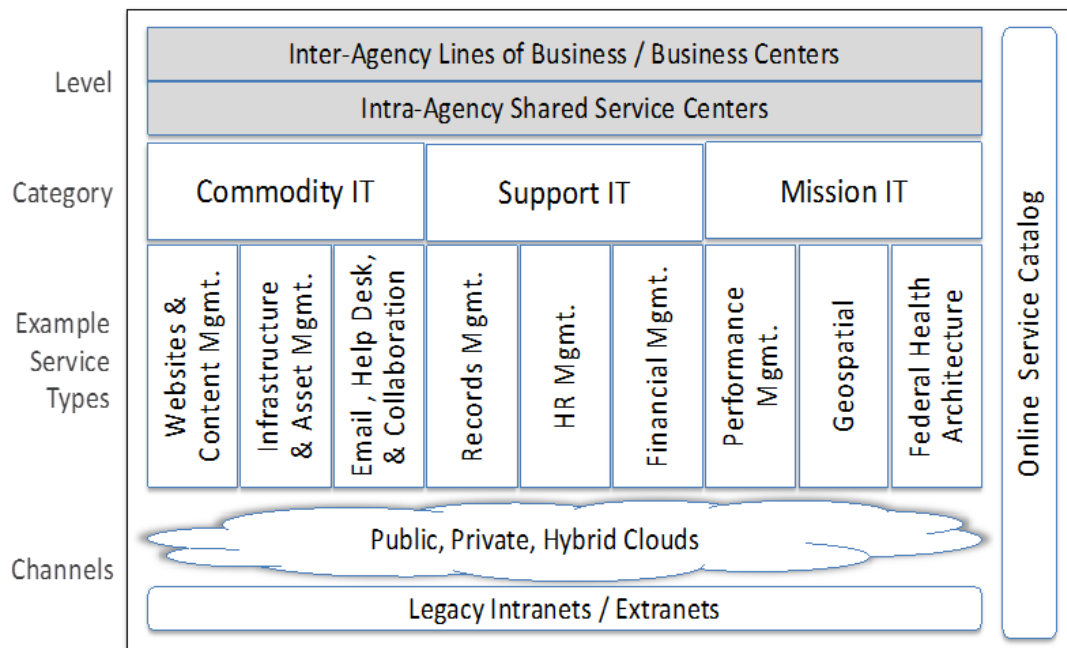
Level

Inter-Agency Lines of Business / Business Centers

Intra-Agency Shared Service Centers

Category

Commodity IT

Support IT

Mission IT

Example Service Types

Websites & Content Mgmt.

Infrastructure & Asset Mgmt.

Email , Help Desk, & Collaboration

Records Mgmt.

HR Mgmt.

Financial Mgmt.

Performance Mgmt.

Geospatial

Federal Health Architecture

Channels

Public, Private, Hybrid Clouds

Legacy Intranets / Extranets

Online Service Catalog